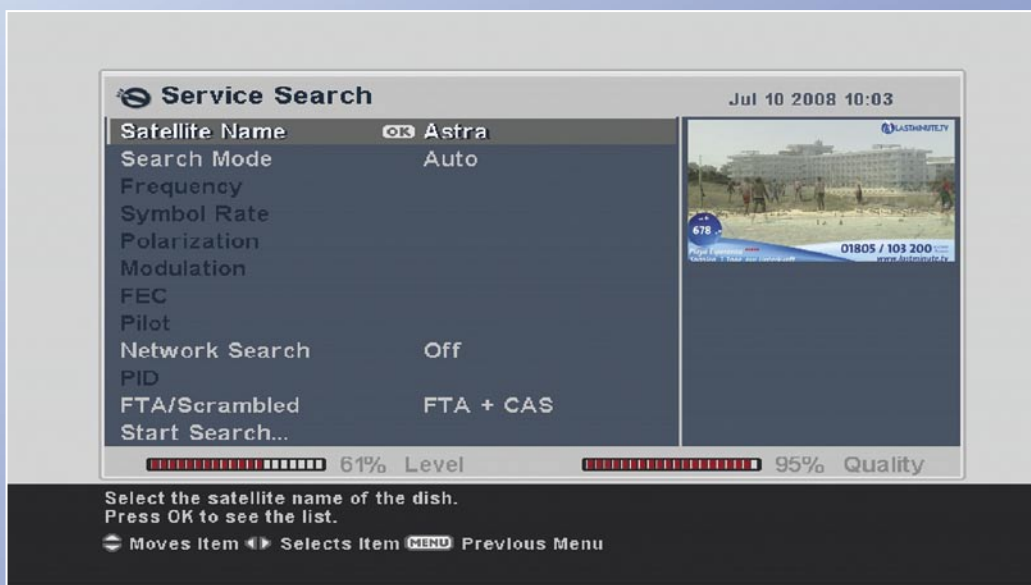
Service Search

Jul 10 2008 10:03

| | |
|---|---|
| Satellite Name | OK Astra |
| Search Mode | Auto |
| Frequency | |
| Symbol Rate | |
| Polarization | |
| Modulation | |
| FEC | |
| Pilot | |
| Network Search | Off |
| PID | |
| FTA/Scrambled | FTA + CAS |
| Start Search... | |

LASTMINUTE.TV

678

01805 / 103 200

www.lastminute.tv

61% Level

95% Quality

Select the satellite name of the dish.
Press OK to see the list.

Moves Item Selects Item MENU Previous Menu